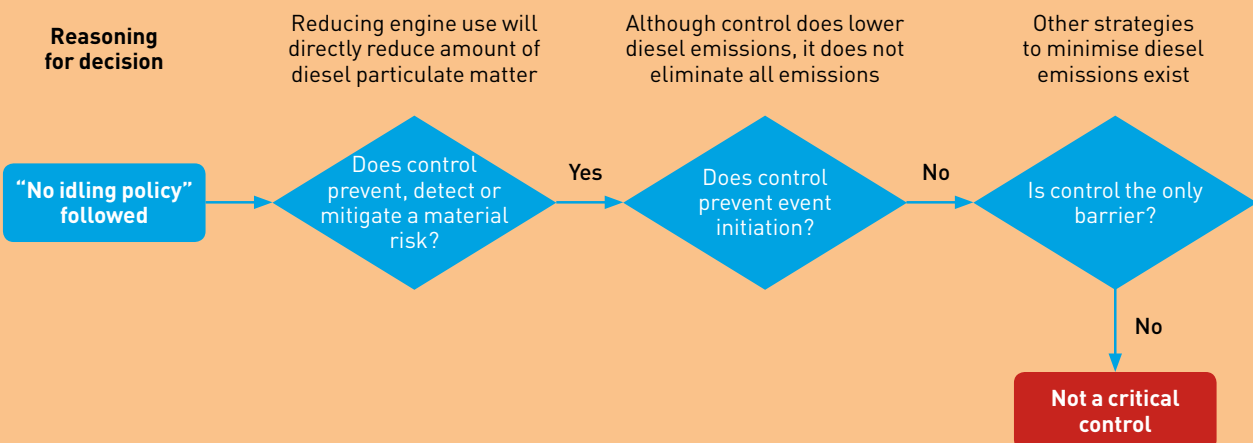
Reasoning for decision

Reducing engine use will directly reduce amount of diesel particulate matter

Although control does lower diesel emissions, it does not eliminate all emissions

Other strategies to minimise diesel emissions exist

"No idling policy" followed

Does control prevent, detect or mitigate a material risk?

Yes

Does control prevent event initiation?

No

Is control the only barrier?

No

Not a critical control